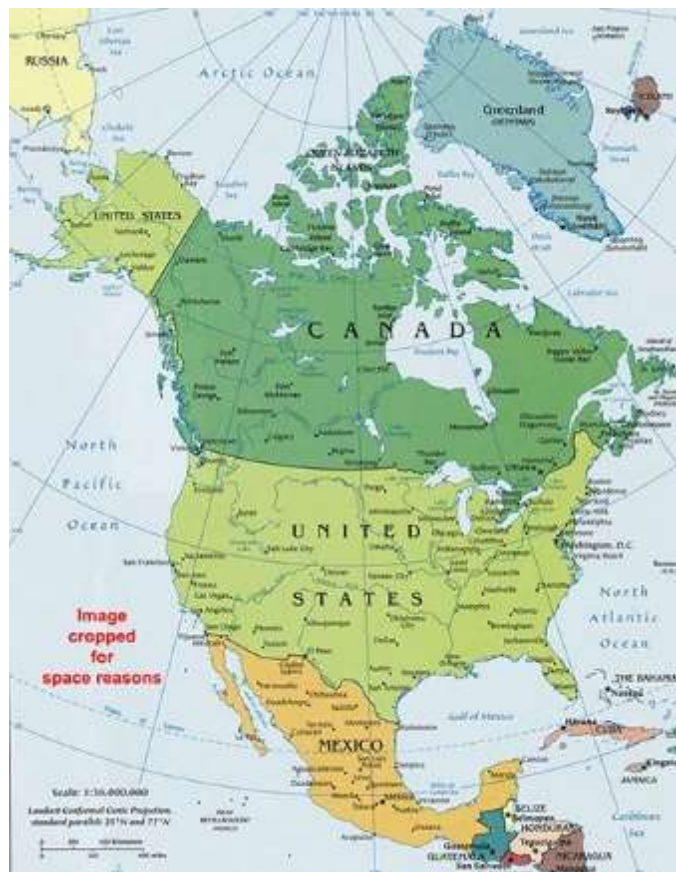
RUSSIA

Arctic Ocean

Greenland
(DENMARK)

QUEEN ELIZABETH ISLANDS

UNITED STATES

C A N A D A

North

Pacific

Ocean

U N I T E D

S T A T E S

Washington, D.C.

North

Atlantic

Ocean

Image cropped for space reasons

THE BAHAMAS

Gulf of Mexico

MEXICO

CUBA

JAMAICA

Scale 1:30,000,000

Lambert Conformal Conic Projection, standard parallels 20°N and 77°N

BELIZE

HONDURAS

GUATEMALA

NICARAGUA

Caribbean Sea